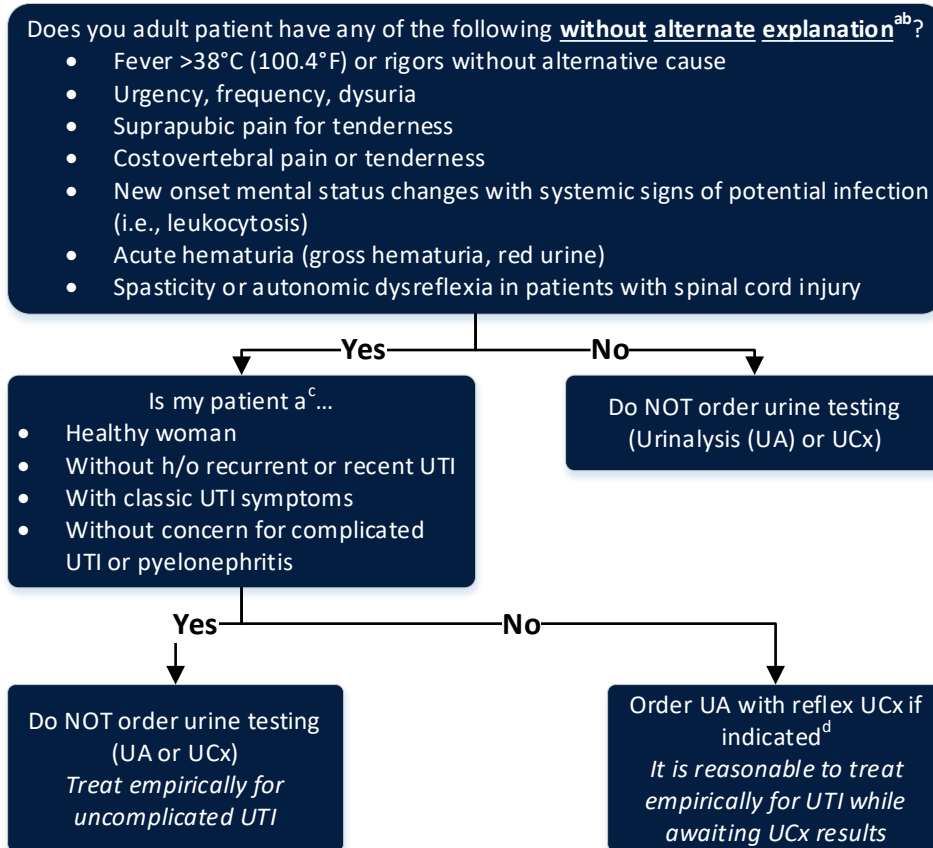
Does you adult patient have any of the following **without alternate explanation**$^{ab}$?

- Fever >38°C (100.4°F) or rigors without alternative cause
- Urgency, frequency, dysuria
- Suprapubic pain for tenderness
- Costovertebral pain or tenderness
- New onset mental status changes with systemic signs of potential infection (i.e., leukocytosis)
- Acute hematuria (gross hematuria, red urine)
- Spasticity or autonomic dysreflexia in patients with spinal cord injury

Yes

No

Is my patient a$^{c}$...

- Healthy woman
- Without h/o recurrent or recent UTI
- With classic UTI symptoms
- Without concern for complicated UTI or pyelonephritis

Do NOT order urine testing (Urinalysis (UA) or UCx)

Yes

No

Do NOT order urine testing (UA or UCx)
*Treat empirically for uncomplicated UTI*

Order UA with reflex UCx if indicated$^{d}$
*It is reasonable to treat empirically for UTI while awaiting UCx results*